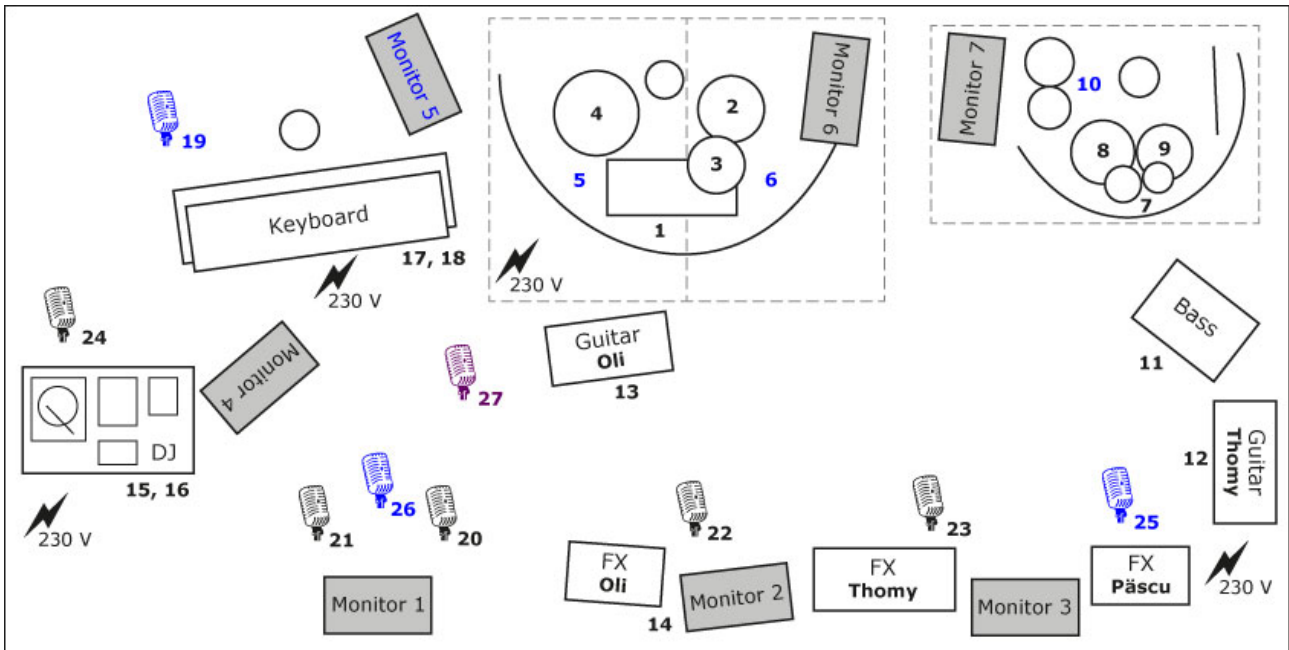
Monitor 5

19

Keyboard

17, 18

230 V

4

2

5

3

6

1

230 V

Monitor 6

Monitor 7

10

8

9

7

Bass

11

24

Monitor 4

27

Guitar
Oli

13

DJ

15, 16

Guitar
Thomy

12

230 V

21

26

20

22

23

25

FX
Oli

14

Monitor 2

FX
Thomy

Monitor 3

FX
Päscu

230 V

Monitor 1